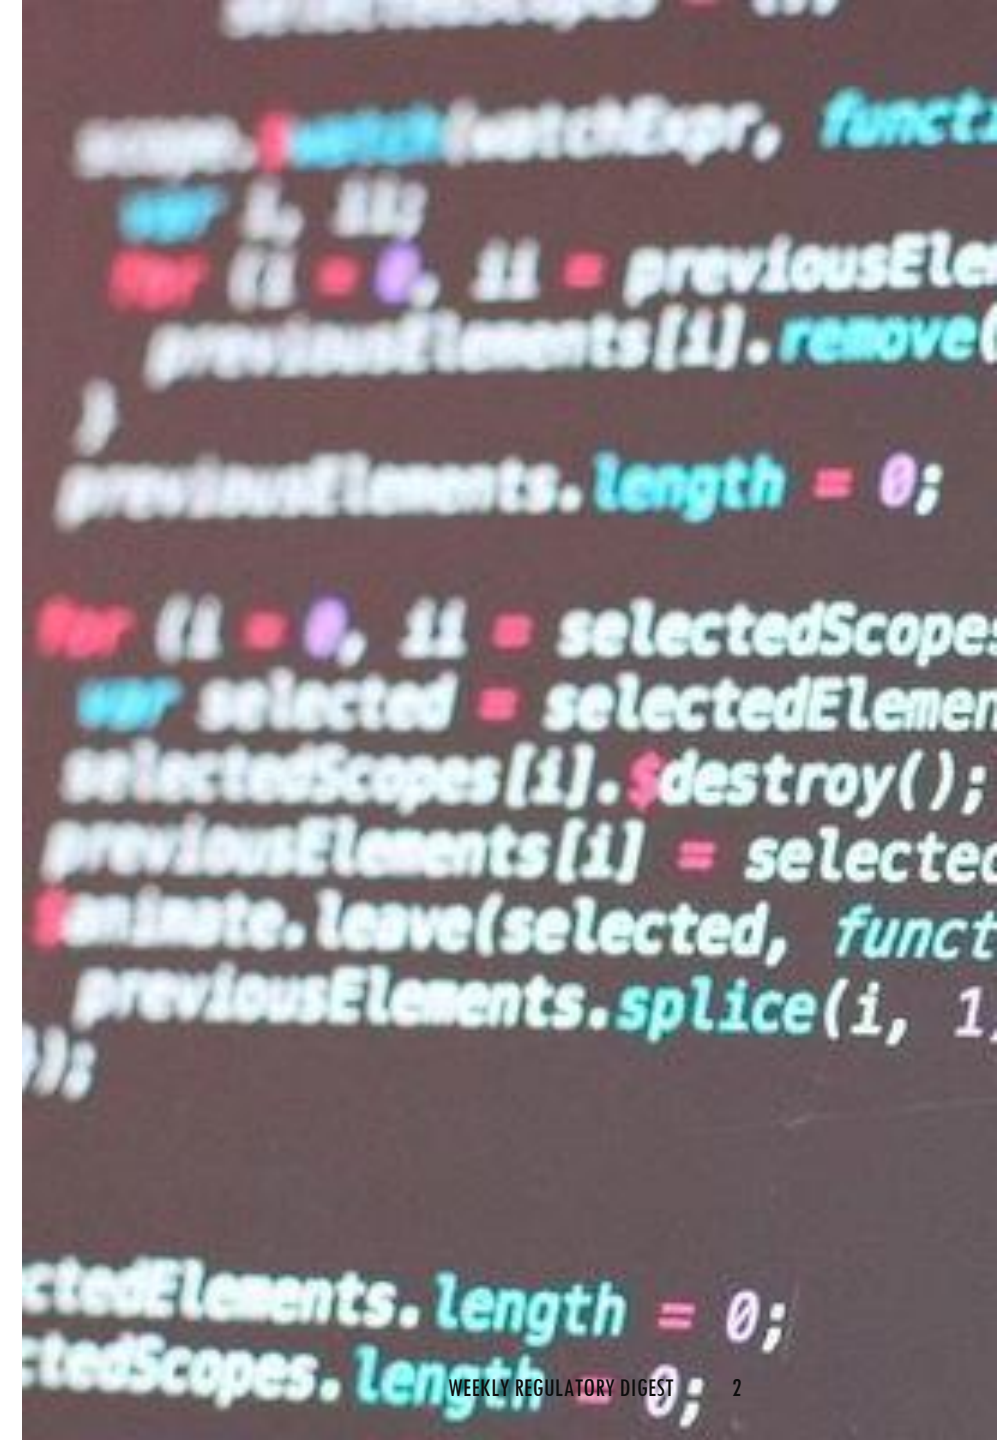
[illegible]
scope.$watch(watchExpr, functi
var i, ii;
for (i = 0, ii = previousEle
previousElements[i].remove(
}
previousElements.length = 0;

for (i = 0, ii = selectedScopes
var selected = selectedElemen
selectedScopes[i].$destroy();
previousElements[i] = selected
$animate.leave(selected, funct
previousElements.splice(i, 1
});

ctedElements.length = 0;
ctedScopes.length = 0;

WEEKLY REGULATORY DIGEST 2